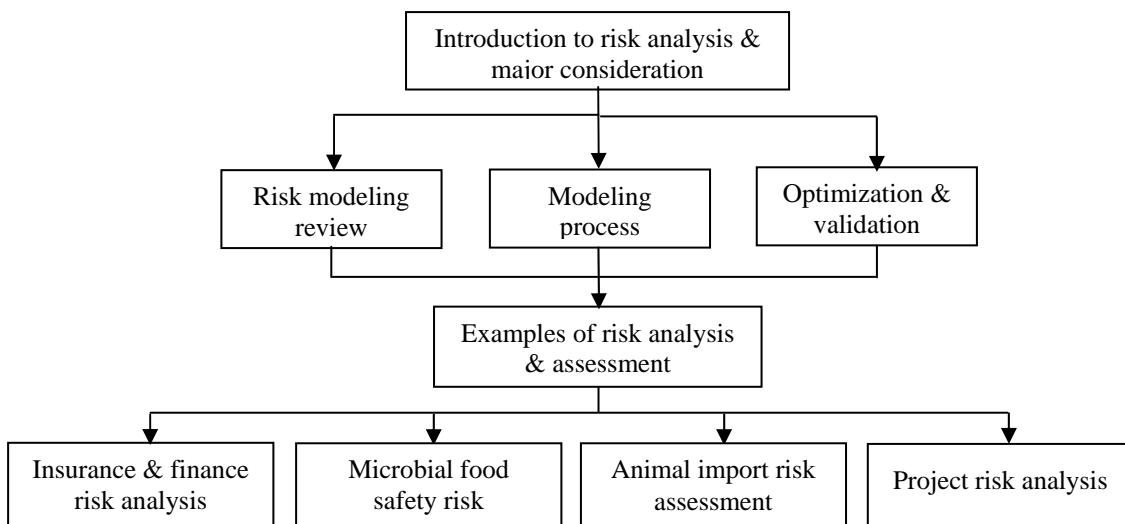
Introduction to risk analysis & major consideration

Risk modeling review

Modeling process

Optimization & validation

Examples of risk analysis & assessment

Insurance & finance risk analysis

Microbial food safety risk

Animal import risk assessment

Project risk analysis